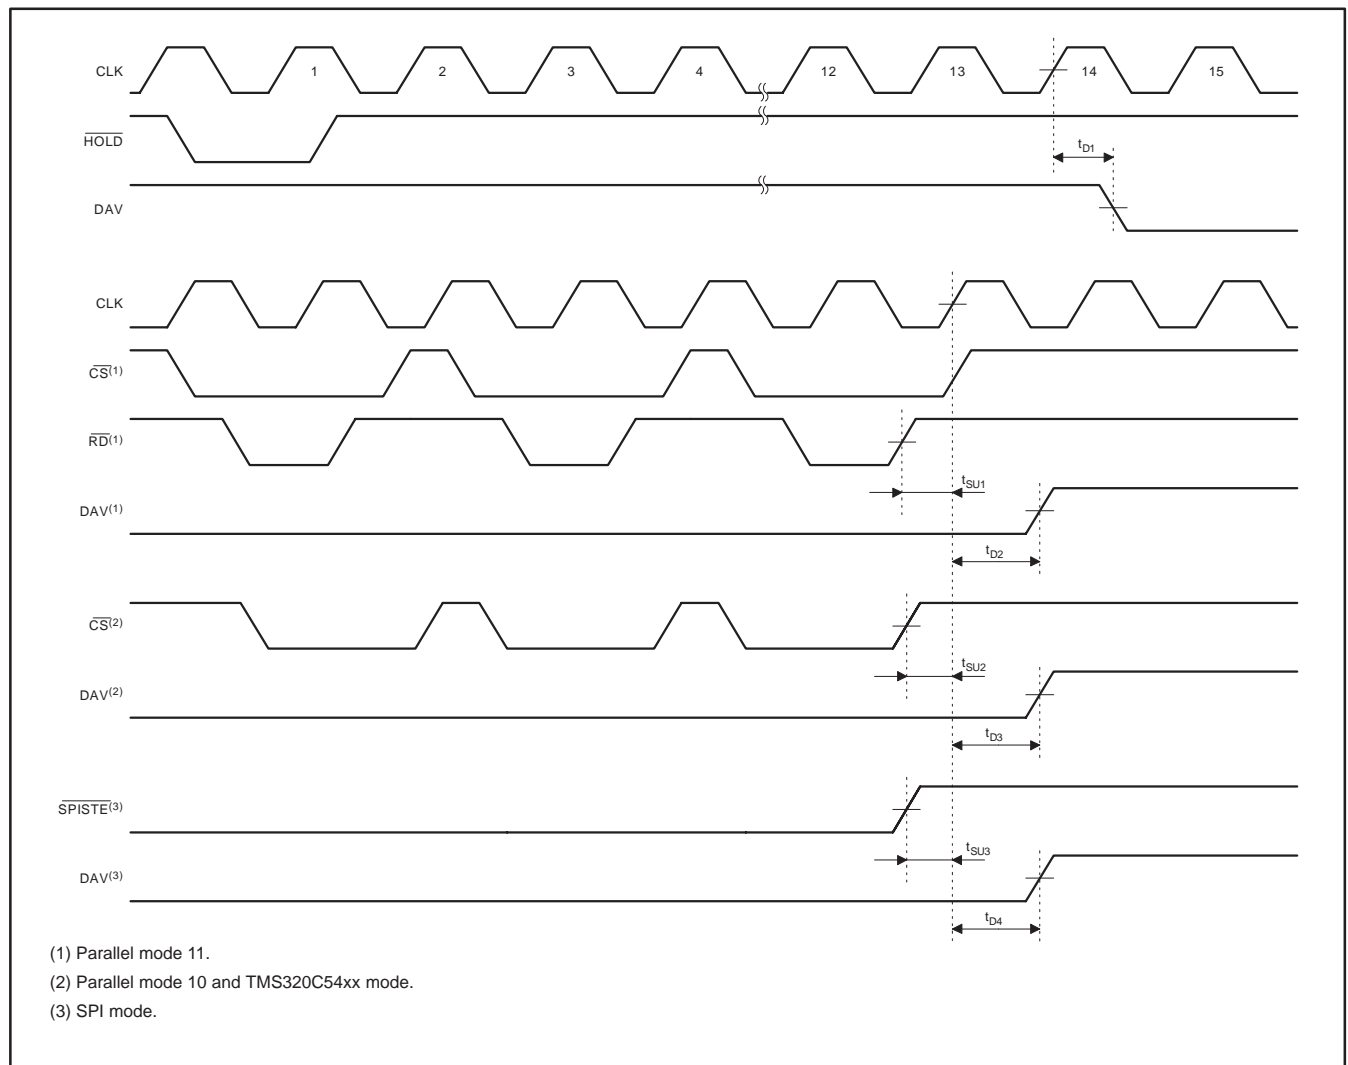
CLK

1

2

3

4

12

13

14

15

$\overline{HOLD}$

$t_{D1}$

DAV

CLK

$\overline{CS}^{(1)}$

$\overline{RD}^{(1)}$

$t_{SU1}$

DAV$^{(1)}$

$t_{D2}$

$\overline{CS}^{(2)}$

$t_{SU2}$

DAV$^{(2)}$

$t_{D3}$

$\overline{SPISTE}^{(3)}$

$t_{SU3}$

DAV$^{(3)}$

$t_{D4}$

(1) Parallel mode 11.

(2) Parallel mode 10 and TMS320C54xx mode.

(3) SPI mode.